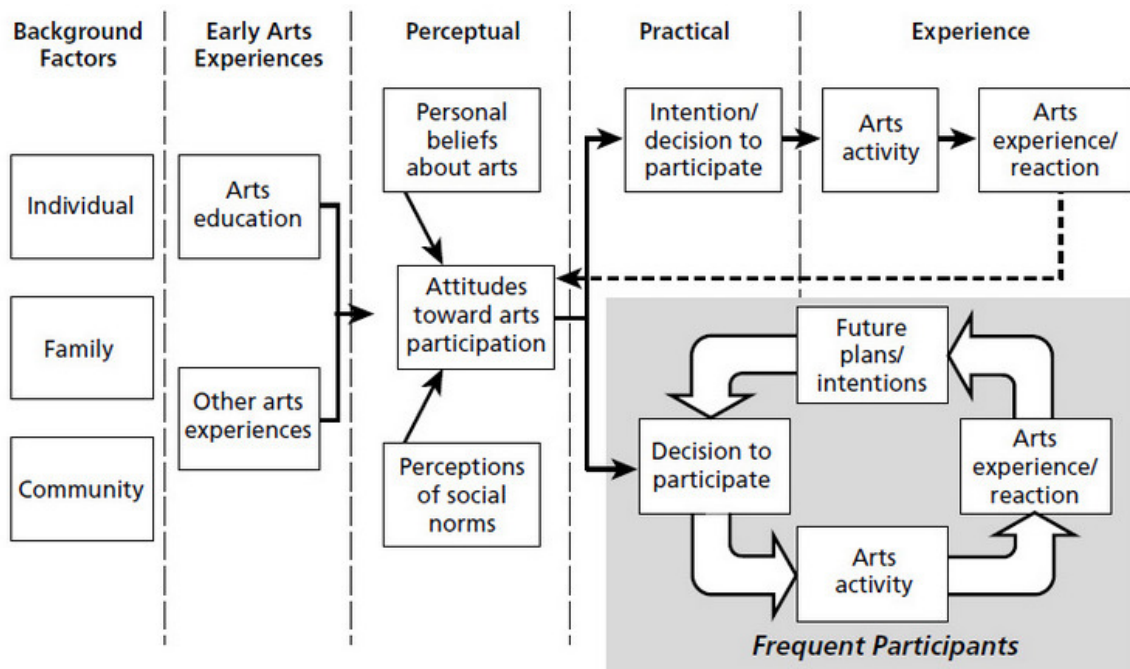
Background Factors

Early Arts Experiences

Perceptual

Practical

Experience

Individual

Family

Community

Arts education

Other arts experiences

Personal beliefs about arts

Attitudes toward arts participation

Perceptions of social norms

Intention/ decision to participate

Arts activity

Arts experience/ reaction

Future plans/ intentions

Decision to participate

Arts experience/ reaction

Arts activity

Frequent Participants